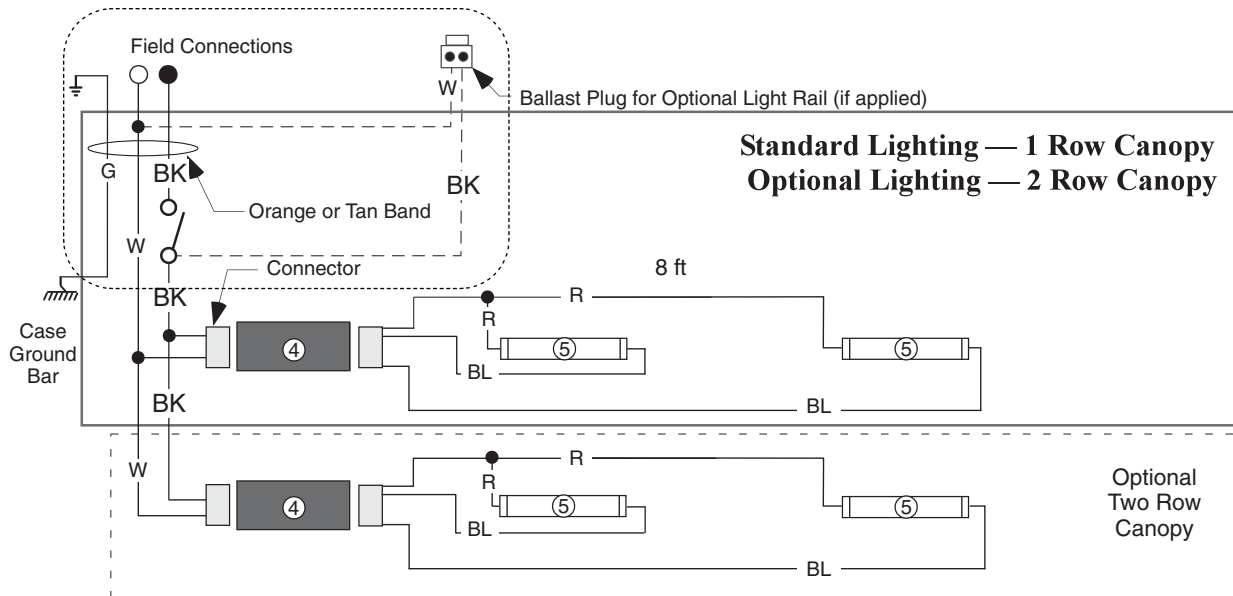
Field Connections

W

Ballast Plug for Optional Light Rail (if applied)

Standard Lighting — 1 Row Canopy
Optional Lighting — 2 Row Canopy

G

BK

BK

Orange or Tan Band

W

Connector

8 ft

BK

R

R

Case Ground Bar

4

5

5

BL

BK

BL

W

R

R

4

5

5

Optional Two Row Canopy

BL

BL